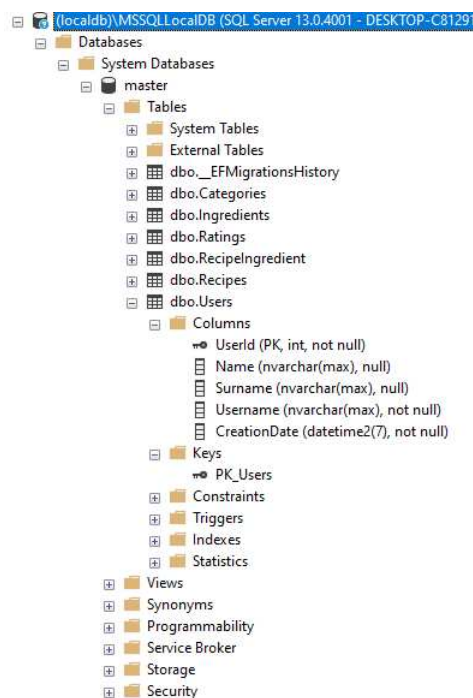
(localdb)\MSSQLLocalDB (SQL Server 13.0.4001 - DESKTOP-C81291
Databases
System Databases
master
Tables
System Tables
External Tables
dbo.__EFMigrationsHistory
dbo.Categories
dbo.Ingredients
dbo.Ratings
dbo.RecipeIngredient
dbo.Recipes
dbo.Users
Columns
UserId (PK, int, not null)
Name (nvarchar(max), null)
Surname (nvarchar(max), null)
Username (nvarchar(max), not null)
CreationDate (datetime2(7), not null)
Keys
PK_Users
Constraints
Triggers
Indexes
Statistics
Views
Synonyms
Programmability
Service Broker
Storage
Security